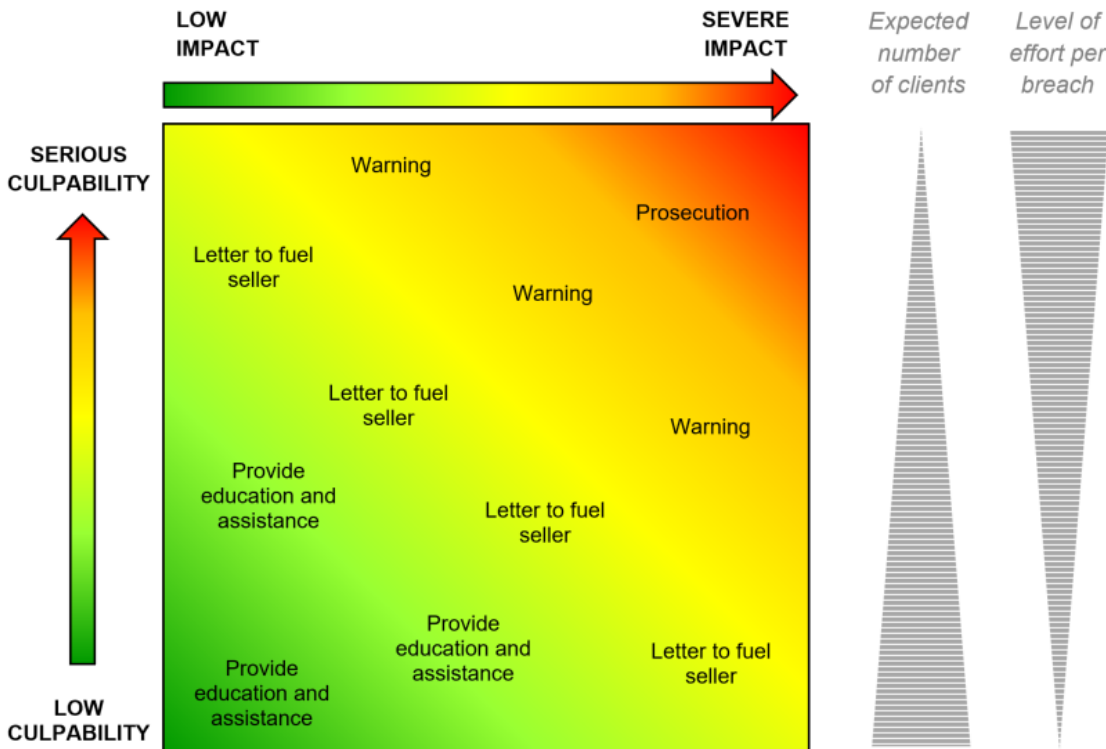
LOW IMPACT

SEVERE IMPACT

Expected number of clients

Level of effort per breach

SERIOUS CULPABILITY

LOW CULPABILITY

Warning

Prosecution

Letter to fuel seller

Warning

Letter to fuel seller

Warning

Provide education and assistance

Letter to fuel seller

Provide education and assistance

Letter to fuel seller

Provide education and assistance